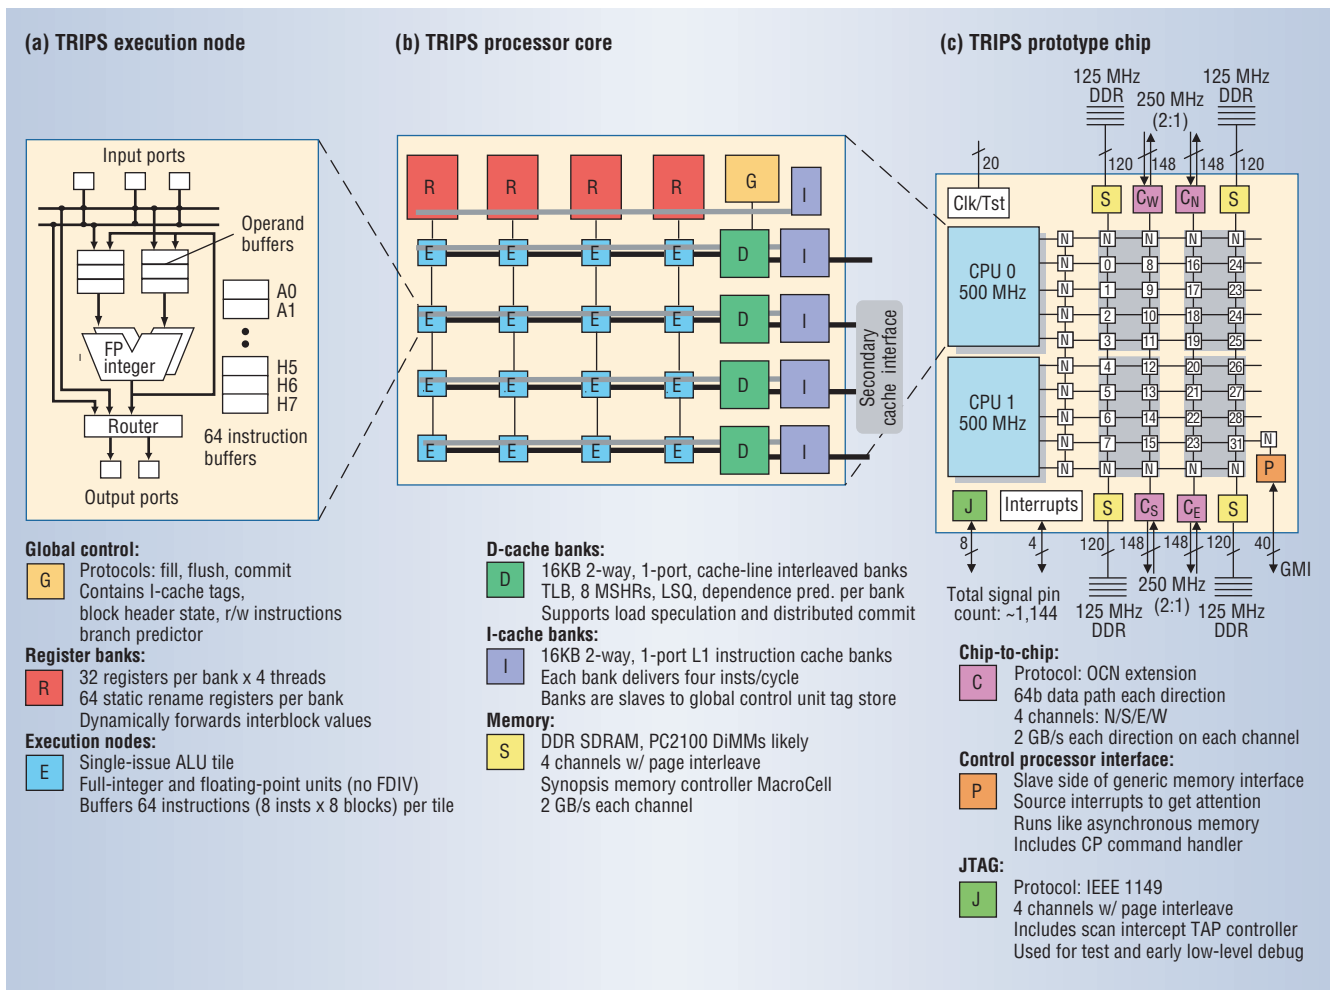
(a) TRIPS execution node

Input ports

Operand buffers

A0
A1
H5
H6
H7

FP
integer

Router

64 instruction buffers

Output ports

(b) TRIPS processor core

R R R R G I
E E E E D I
E E E E D I
E E E E D I
E E E E D I

Secondary cache interface

(c) TRIPS prototype chip

125 MHz DDR
250 MHz (2:1)
125 MHz DDR

20
120 148 148 120

Clk/Tst
S $C_W$ $C_N$ S

CPU 0 500 MHz

CPU 1 500 MHz

N N N N N
N 0 8 16 24
N 1 9 17 23
N 2 10 18 24
N 3 11 19 25
N 4 12 20 26
N 5 13 21 27
N 6 14 22 28
N 7 15 23 31
N N N N N
N
P

J Interrupts S $C_S$ $C_E$ S

8 4 120 148 148 120 40

GMI

Total signal pin count: ~1,144

250 MHz (2:1)
125 MHz DDR
125 MHz DDR

Global control:
G
Protocols: fill, flush, commit
Contains I-cache tags, block header state, r/w instructions
branch predictor
Register banks:
R
32 registers per bank x 4 threads
64 static rename registers per bank
Dynamically forwards interblock values
Execution nodes:
E
Single-issue ALU tile
Full-integer and floating-point units (no FDIV)
Buffers 64 instructions (8 insts x 8 blocks) per tile

D-cache banks:
D
16KB 2-way, 1-port, cache-line interleaved banks
TLB, 8 MSHRs, LSQ, dependence pred. per bank
Supports load speculation and distributed commit
I-cache banks:
I
16KB 2-way, 1-port L1 instruction cache banks
Each bank delivers four insts/cycle
Banks are slaves to global control unit tag store
Memory:
S
DDR SDRAM, PC2100 DiMMs likely
4 channels w/ page interleave
Synopsis memory controller MacroCell
2 GB/s each channel

Chip-to-chip:
C
Protocol: OCN extension
64b data path each direction
4 channels: N/S/E/W
2 GB/s each direction on each channel
Control processor interface:
P
Slave side of generic memory interface
Source interrupts to get attention
Runs like asynchronous memory
Includes CP command handler
JTAG:
J
Protocol: IEEE 1149
4 channels w/ page interleave
Includes scan intercept TAP controller
Used for test and early low-level debug